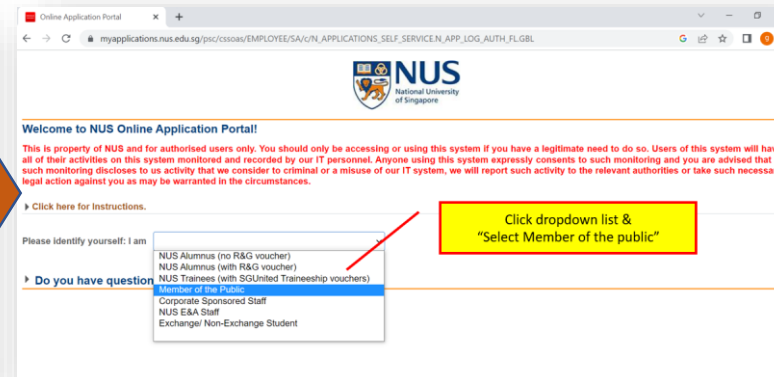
Online Application Portal

myapplications.nus.edu.sg/psc/cssoas/EMPLOYEE/SA/c/N_APPLICATIONS_SELF_SERVICE.N_APP_LOG_AUTH_FL.GBL

NUS
National University of Singapore

Welcome to NUS Online Application Portal!

This is property of NUS and for authorised users only. You should only be accessing or using this system if you have a legitimate need to do so. Users of this system will hav all of their activities on this system monitored and recorded by our IT personnel. Anyone using this system expressly consents to such monitoring and you are advised that such monitoring discloses to us activity that we consider to criminal or a misuse of our IT system, we will report such activity to the relevant authorities or take such necessa legal action against you as may be warranted in the circumstances.

Click here for Instructions.

Please identify yourself: I am

NUS Alumnus (no R&G voucher)
NUS Alumnus (with R&G voucher)
NUS Trainees (with SGUnited Traineeship vouchers)
Member of the Public
Corporate Sponsored Staff
NUS E&A Staff
Exchange/ Non-Exchange Student

Do you have question

Click dropdown list &
"Select Member of the public"